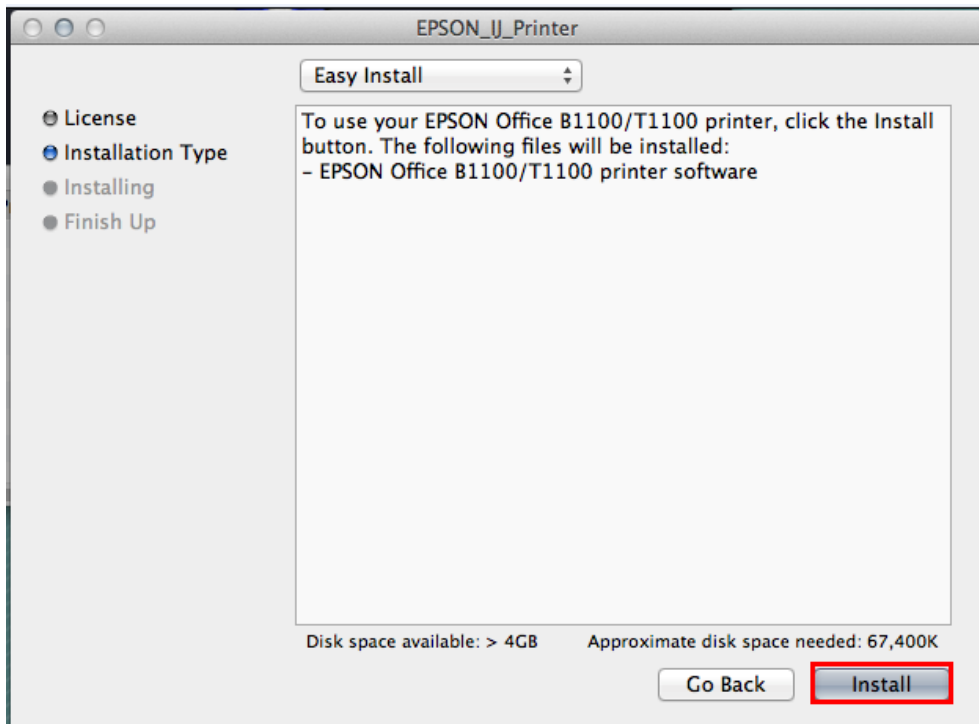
EPSON_IJ_Printer

Easy Install

License
Installation Type
Installing
Finish Up

To use your EPSON Office B1100/T1100 printer, click the Install button. The following files will be installed:
– EPSON Office B1100/T1100 printer software

Disk space available: > 4GB

Approximate disk space needed: 67,400K

Go Back

Install